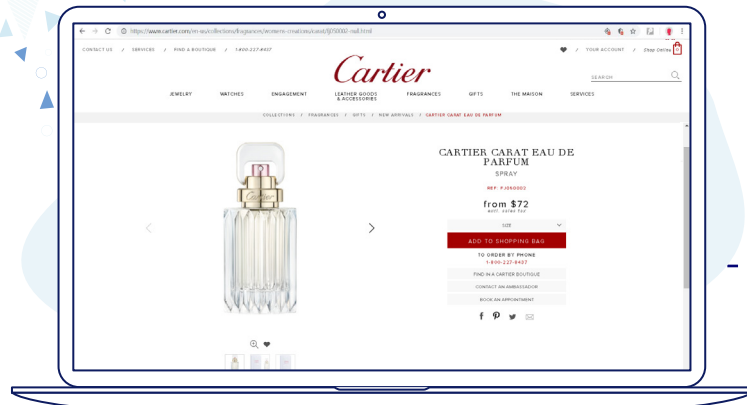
https://www.cartier.com/en-us/collections/fragrances/women-s-creations/carat/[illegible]

CONTACT US / SERVICES / FIND A BOUTIQUE / 1-800-227-8437

/ YOUR ACCOUNT / Shop Online

Cartier

SEARCH

JEWELRY WATCHES ENGAGEMENT LEATHER GOODS & ACCESSORIES FRAGRANCES GIFTS THE MAISON SERVICES

COLLECTIONS / FRAGRANCES / GIFTS / NEW ARRIVALS / CARTIER CARAT EAU DE PARFUM

Cartier

CARTIER CARAT EAU DE PARFUM

SPRAY

REF. FJ060003

from $72

SIZE

ADD TO SHOPPING BAG

TO ORDER BY PHONE
1-800-227-8437

FIND IN A CARTIER BOUTIQUE

CONTACT AN AMBASSADOR

BOOK AN APPOINTMENT